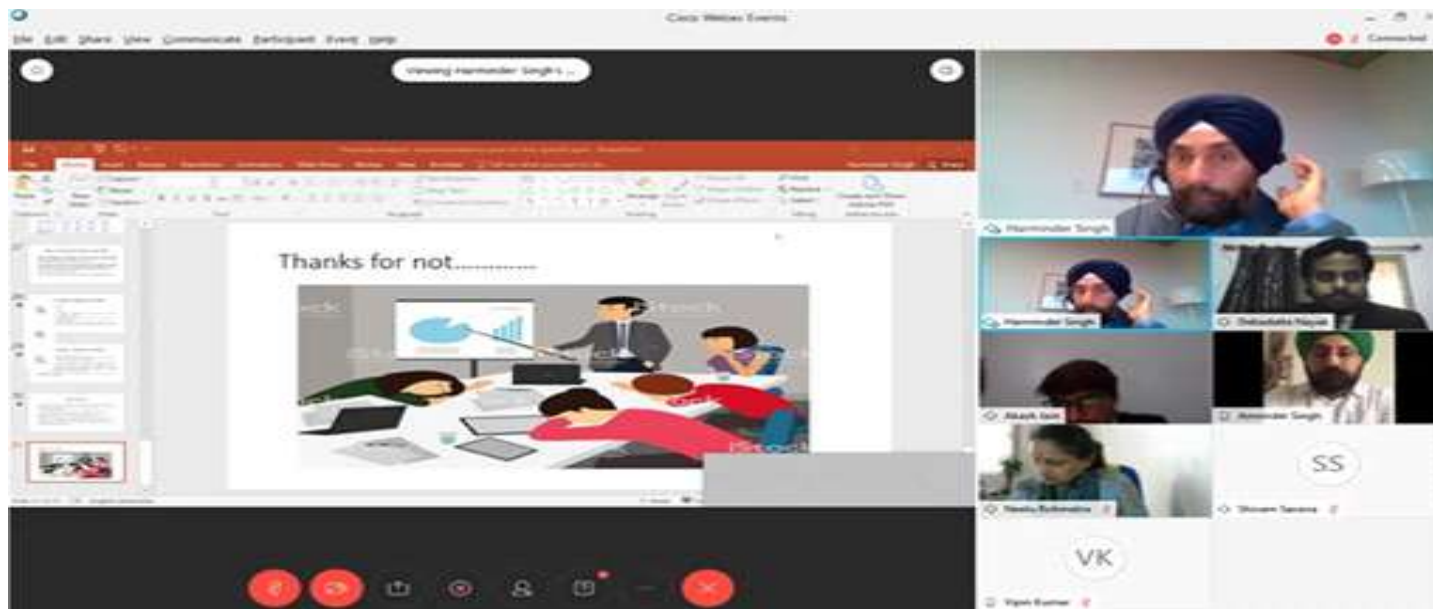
Cisco Webex Events

File Edit Share View Communicate Participant Event Help

Connected

Viewing Harminder Singh's ...

Thanks for not.............

Harminder Singh

Harminder Singh

Debabrata Nayak

Akash Jain

Amninder Singh

SS

Neetu Bulchandani

Shivam Saxena

VK

Vipin Kumar